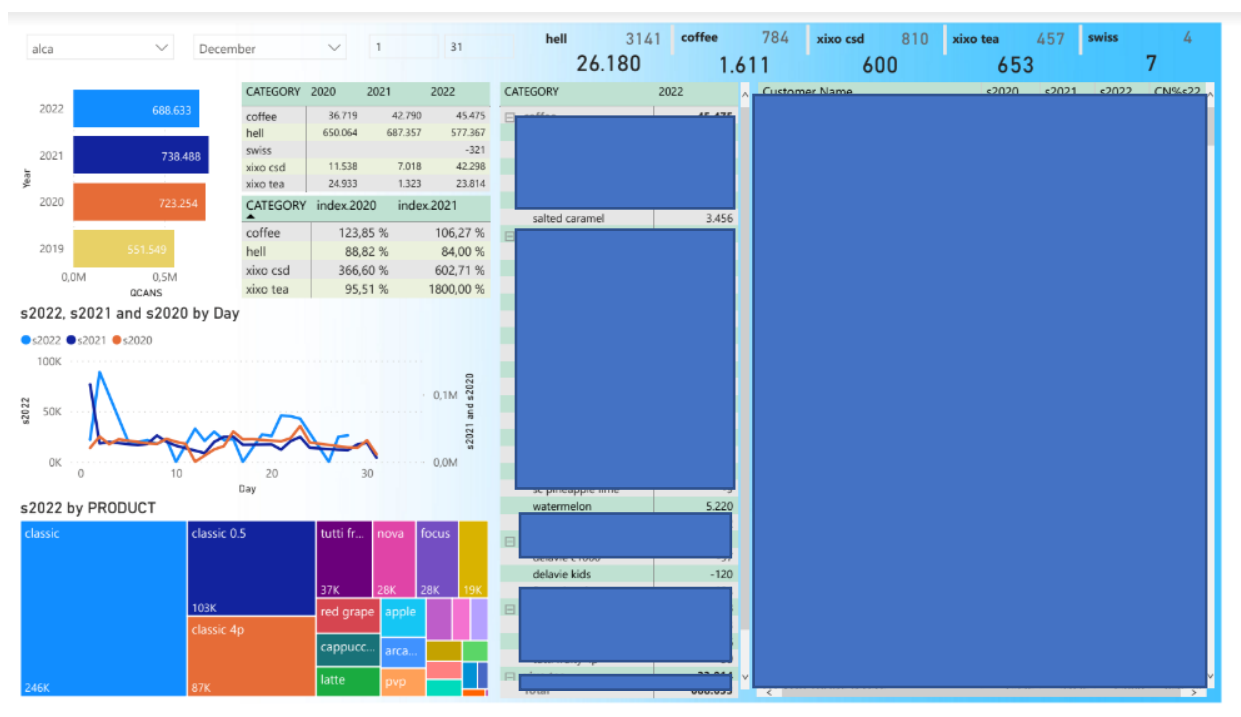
alca
December
1
31

hell 3141
26.180
coffee 784
1.611
xixo csd 810
600
xixo tea 457
653
swiss 4
7

Year
2022 688.633
2021 738.488
2020 723.254
2019 551.549
0,0M 0,5M
QCANS

| CATEGORY | 2020 | 2021 | 2022 |
|---|---|---|---|
| coffee | 36.719 | 42.790 | 45.475 |
| hell | 650.064 | 687.357 | 577.367 |
| swiss | | | -321 |
| xixo csd | 11.538 | 7.018 | 42.298 |
| xixo tea | 24.933 | 1.323 | 23.814 |

| CATEGORY | index.2020 | index.2021 |
|---|---|---|
| coffee | 123,85 % | 106,27 % |
| hell | 88,82 % | 84,00 % |
| xixo csd | 366,60 % | 602,71 % |
| xixo tea | 95,51 % | 1800,00 % |

s2022, s2021 and s2020 by Day
s2022 s2021 s2020
100K
50K
0K
s2022
0,1M
0,0M
s2021 and s2020
0 10 20 30
Day

s2022 by PRODUCT
classic 246K
classic 0.5 103K
classic 4p 87K
tutti fr... 37K
nova 28K
focus 28K
19K
red grape
apple
cappucc...
arca...
latte
pvp

| CATEGORY | 2022 |
|---|---|
| coffee | 45.475 |
| salted caramel | 3.456 |
| watermelon | 5.220 |
| delavie kids | -120 |
| Total | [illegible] |

Customer Name s2020 s2021 s2022 CN%s22